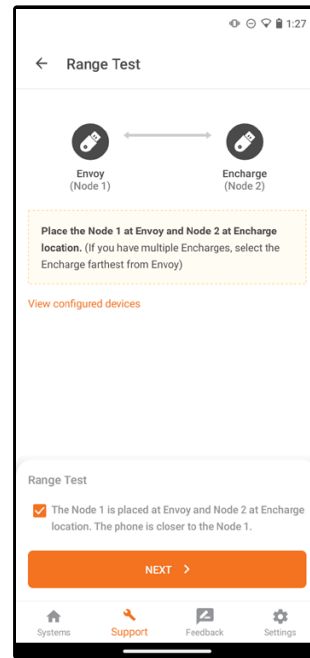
1:27

Range Test

Envoy
(Node 1)

Encharge
(Node 2)

Place the Node 1 at Envoy and Node 2 at Encharge location. (If you have multiple Encharges, select the Encharge farthest from Envoy)

View configured devices

Range Test

The Node 1 is placed at Envoy and Node 2 at Encharge location. The phone is closer to the Node 1.

NEXT

Systems Support Feedback Settings